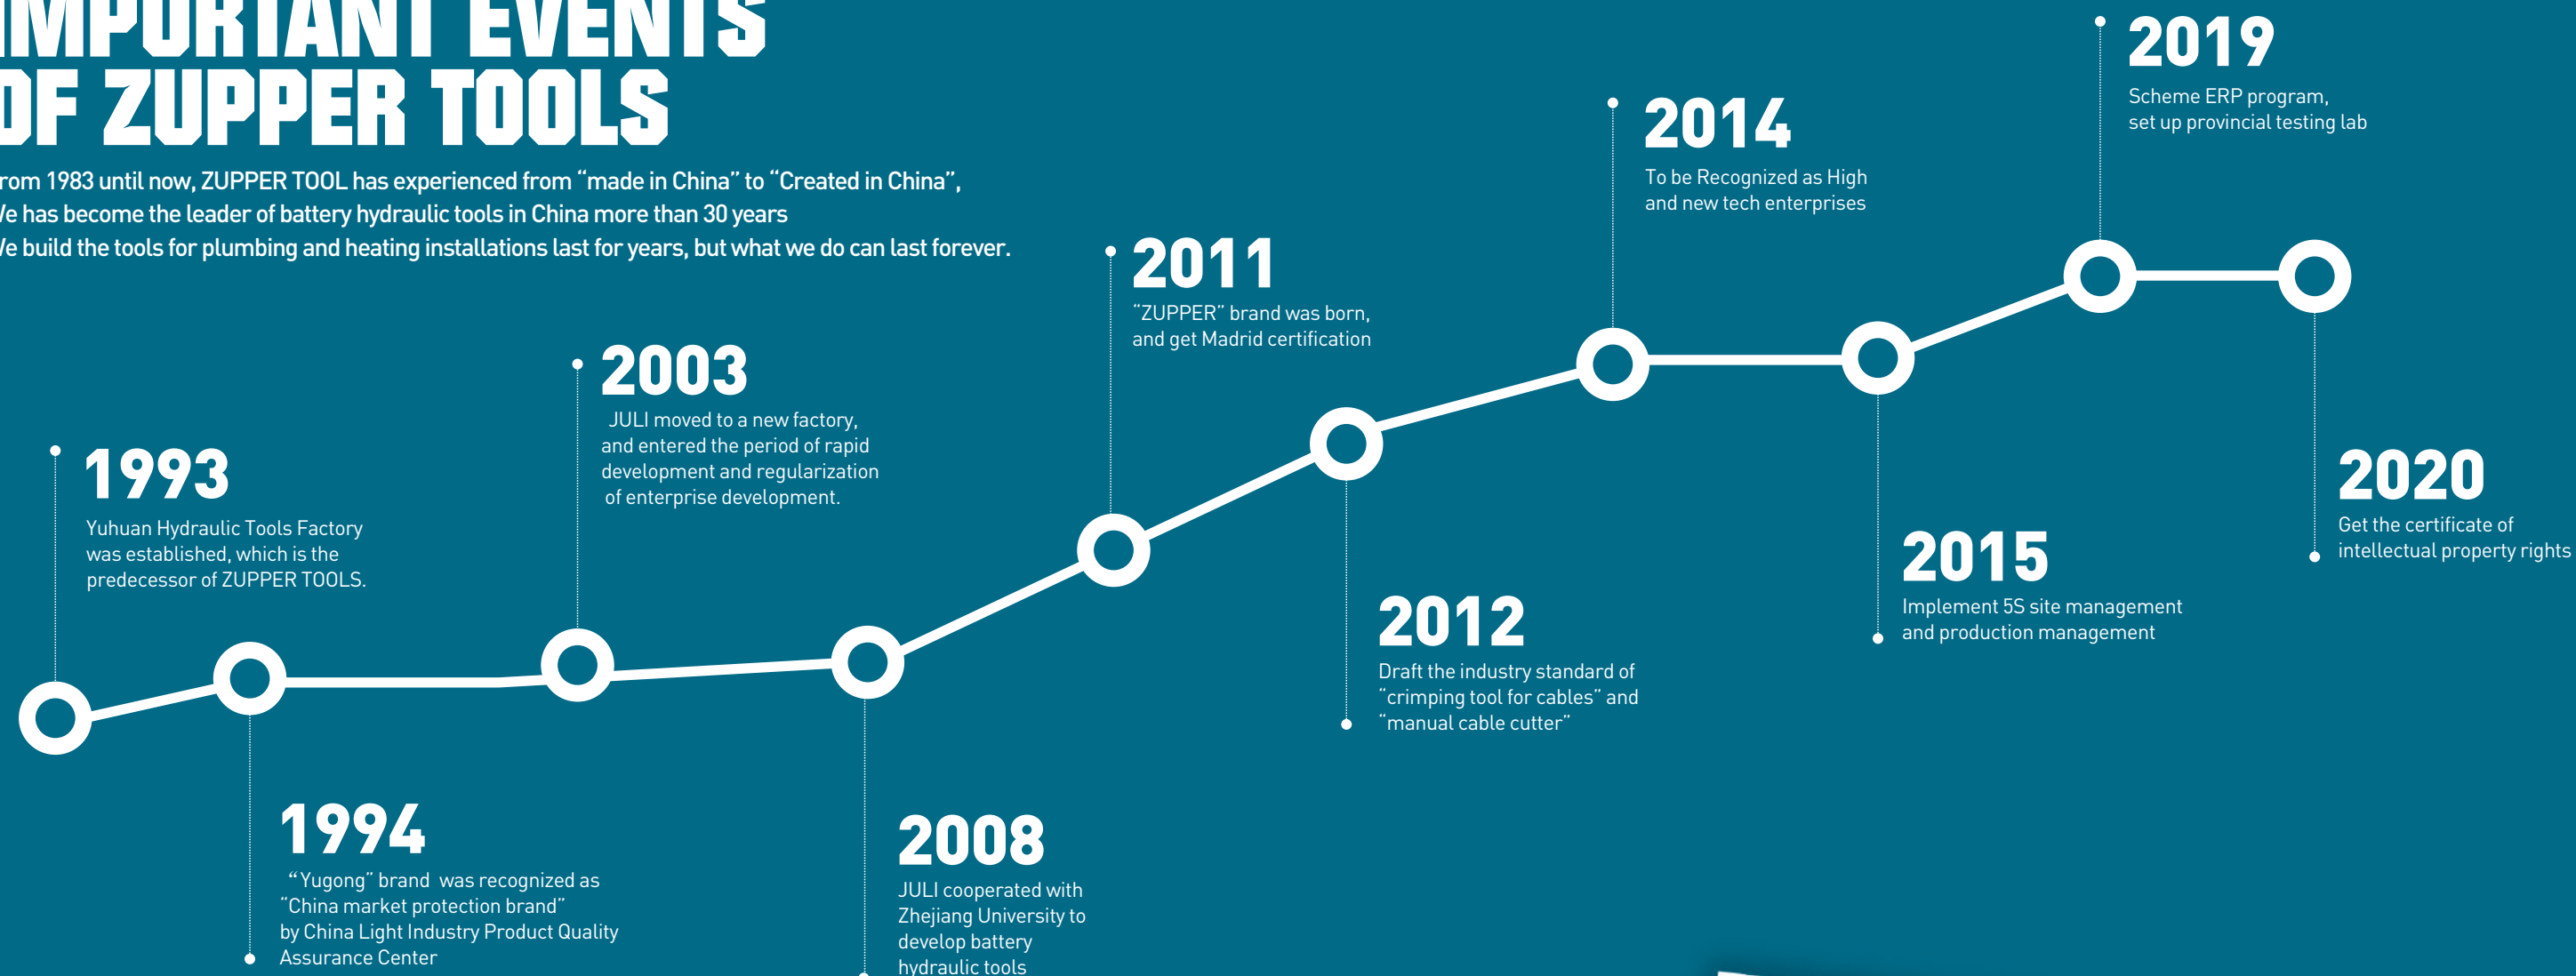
IMPORTANT EVENTS
OF ZUPPER TOOLS

rom 1983 until now, ZUPPER TOOL has experienced from "made in China" to "Created in China", /e has become the leader of battery hydraulic tools in China more than 30 years /e build the tools for plumbing and heating installations last for years, but what we do can last forever.

2019
Scheme ERP program, set up provincial testing lab

2014
To be Recognized as High and new tech enterprises

2011
"ZUPPER" brand was born, and get Madrid certification

2003
JULI moved to a new factory, and entered the period of rapid development and regularization of enterprise development.

1993
Yuhuan Hydraulic Tools Factory was established, which is the predecessor of ZUPPER TOOLS.

2020
Get the certificate of intellectual property rights

2015
Implement 5S site management and production management

2012
Draft the industry standard of "crimping tool for cables" and "manual cable cutter"

1994
"Yugong" brand was recognized as "China market protection brand" by China Light Industry Product Quality Assurance Center

2008
JULI cooperated with Zhejiang University to develop battery hydraulic tools